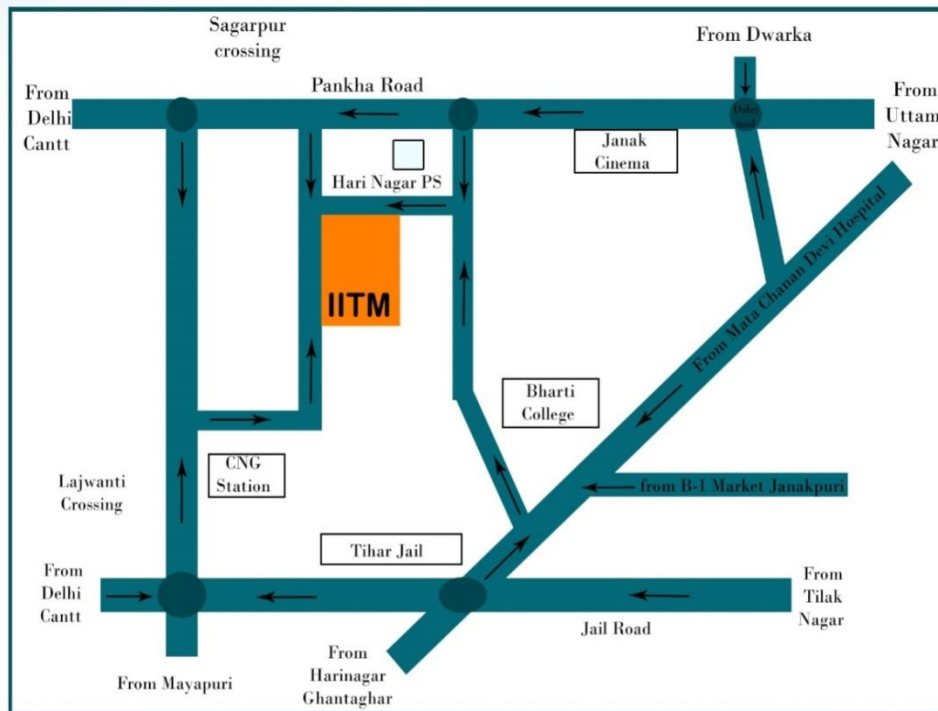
Sagarpur crossing

From Dwarka

From Delhi Cantt

Pankha Road

From Uttam Nagar

Dabri mod

Janak Cinema

Hari Nagar PS

IITM

From Mata Chanan Devi Hospital

Bharti College

CNG Station

from B-1 Market Janakpuri

Lajwanti Crossing

Tihar Jail

From Delhi Cantt

From Tilak Nagar

Jail Road

From Harinagar Ghantaghar

From Mayapuri